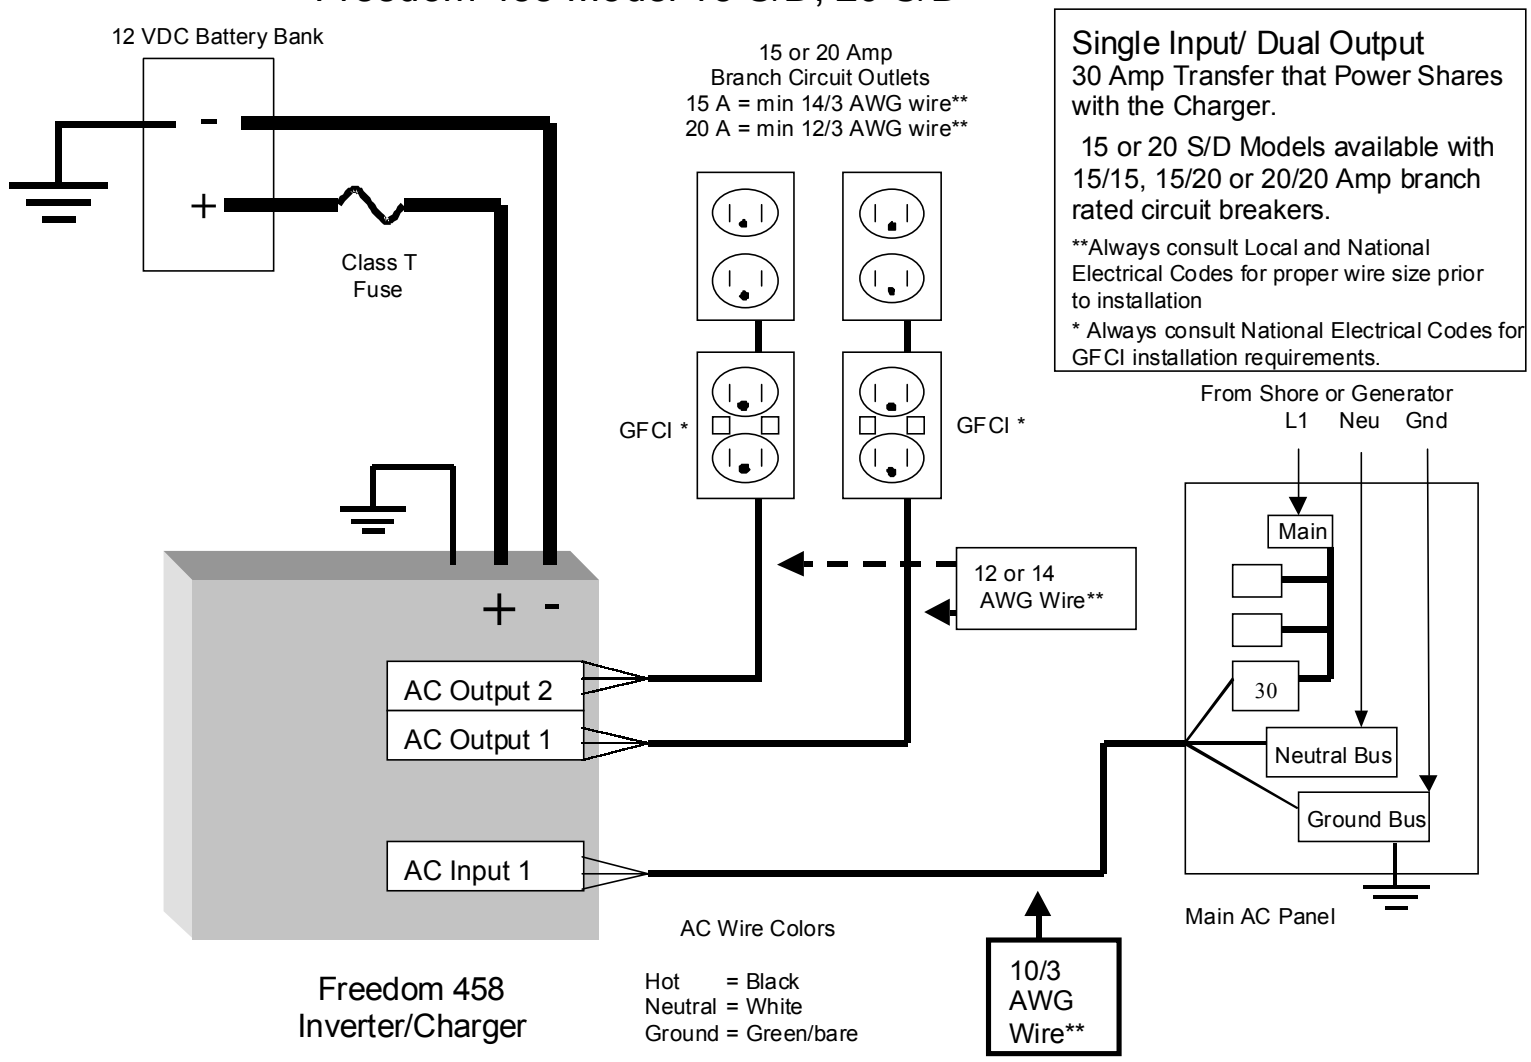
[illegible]

12 VDC Battery Bank

-

+

Class T Fuse

15 or 20 Amp
Branch Circuit Outlets
15 A = min 14/3 AWG wire**
20 A = min 12/3 AWG wire**

Single Input/ Dual Output
30 Amp Transfer that Power Shares with the Charger.

15 or 20 S/D Models available with 15/15, 15/20 or 20/20 Amp branch rated circuit breakers.

**Always consult Local and National Electrical Codes for proper wire size prior to installation

* Always consult National Electrical Codes for GFCI installation requirements.

GFCI *

GFCI *

From Shore or Generator
L1 Neu Gnd

Main

12 or 14 AWG Wire**

+ -

AC Output 2

AC Output 1

30

Neutral Bus

Ground Bus

AC Input 1

AC Wire Colors

Hot = Black
Neutral = White
Ground = Green/bare

10/3 AWG Wire**

Main AC Panel

Freedom 458
Inverter/Charger